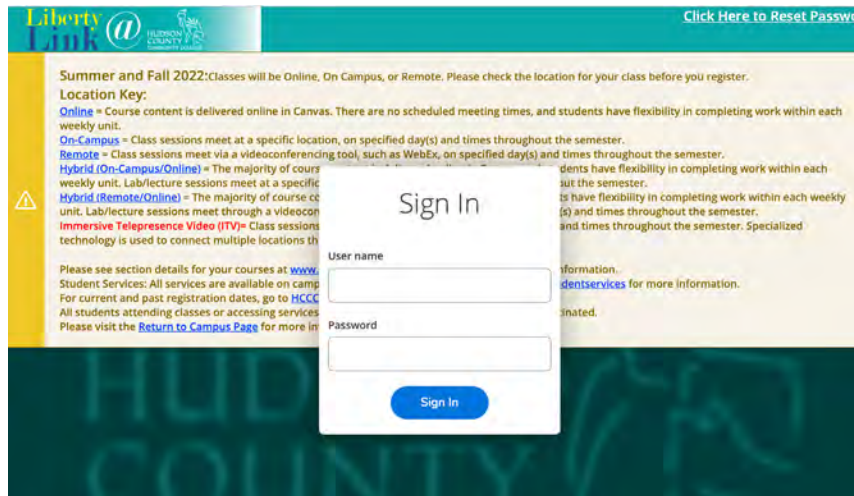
Liberty Link @ HUDSON COUNTY COMMUNITY COLLEGE

Click Here to Reset Passw

Summer and Fall 2022:Classes will be Online, On Campus, or Remote. Please check the location for your class before you register.

Location Key:

Online = Course content is delivered online in Canvas. There are no scheduled meeting times, and students have flexibility in completing work within each weekly unit.

On-Campus = Class sessions meet at a specific location, on specified day(s) and times throughout the semester.

Remote = Class sessions meet via a videoconferencing tool, such as WebEx, on specified day(s) and times throughout the semester.

Hybrid (On-Campus/Online) = The majority of cours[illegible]dents have flexibility in completing work within each weekly unit. Lab/lecture sessions meet at a specific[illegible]ut the semester.

Hybrid (Remote/Online) = The majority of course c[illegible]ts have flexibility in completing work within each weekly unit. Lab/lecture sessions meet through a videocon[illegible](s) and times throughout the semester.

Immersive Telepresence Video (ITV)= Class sessions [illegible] and times throughout the semester. Specialized technology is used to connect multiple locations th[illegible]

Please see section details for your courses at www.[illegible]nformation.

Student Services: All services are available on camp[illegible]dentservices for more information.

For current and past registration dates, go to HCCC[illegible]

All students attending classes or accessing services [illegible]cinated.

Please visit the Return to Campus Page for more in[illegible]

Sign In

User name

Password

Sign In

HUD COUNTY